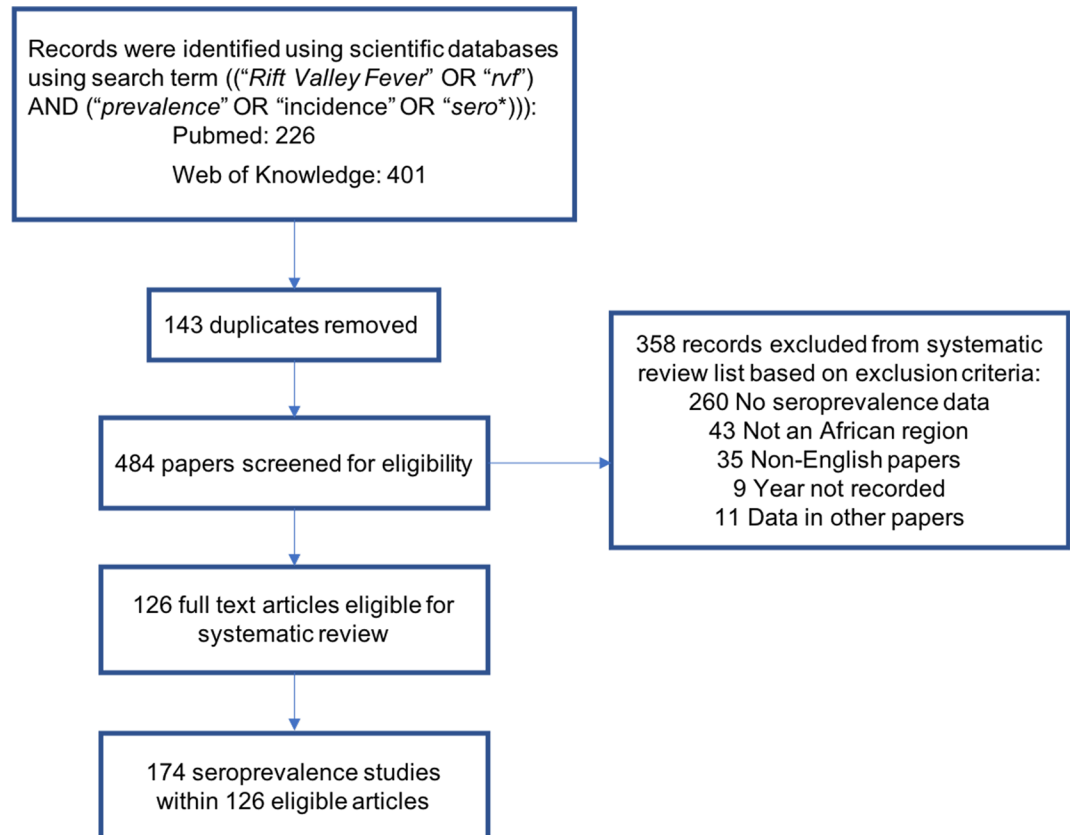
Records were identified using scientific databases using search term ((“Rift Valley Fever” OR “rvf”) AND (“prevalence” OR “incidence” OR “sero*”)):
Pubmed: 226
Web of Knowledge: 401

143 duplicates removed

358 records excluded from systematic review list based on exclusion criteria:
260 No seroprevalence data
43 Not an African region
35 Non-English papers
9 Year not recorded
11 Data in other papers

484 papers screened for eligibility

126 full text articles eligible for systematic review

174 seroprevalence studies within 126 eligible articles